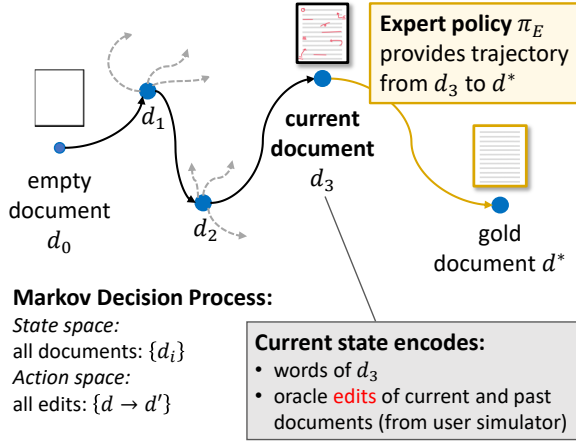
Expert policy $\pi_E$ provides trajectory from $d_3$ to $d^*$

$d_1$

current document $d_3$

empty document $d_0$

$d_2$

gold document $d^*$

Markov Decision Process:
State space:
all documents: $\{d_i\}$
Action space:
all edits: $\{d \rightarrow d'\}$

Current state encodes:
• words of $d_3$
• oracle edits of current and past documents (from user simulator)